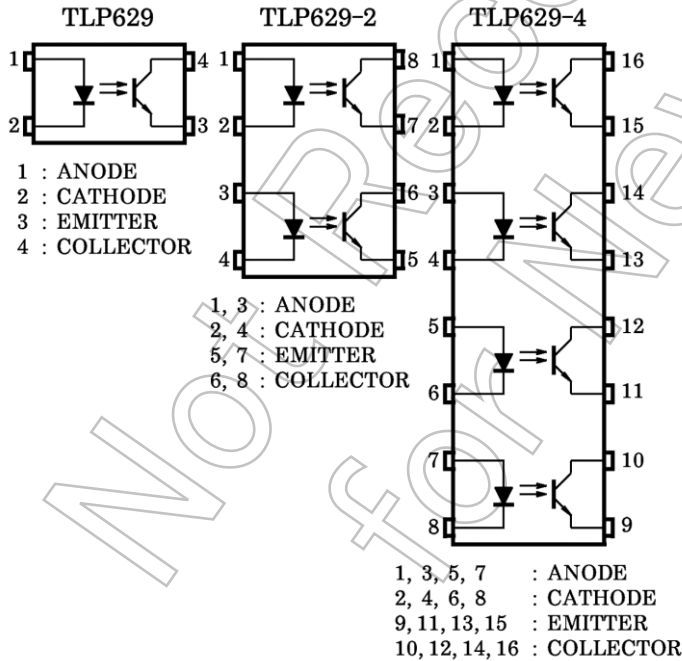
TLP629

1 4
2 3

1 : ANODE
2 : CATHODE
3 : EMITTER
4 : COLLECTOR

TLP629-2

1 8
2 7
3 6
4 5

1, 3 : ANODE
2, 4 : CATHODE
5, 7 : EMITTER
6, 8 : COLLECTOR

TLP629-4

1 16
2 15
3 14
4 13
5 12
6 11
7 10
8 9

1, 3, 5, 7 : ANODE
2, 4, 6, 8 : CATHODE
9, 11, 13, 15 : EMITTER
10, 12, 14, 16 : COLLECTOR

Not Recommended for New